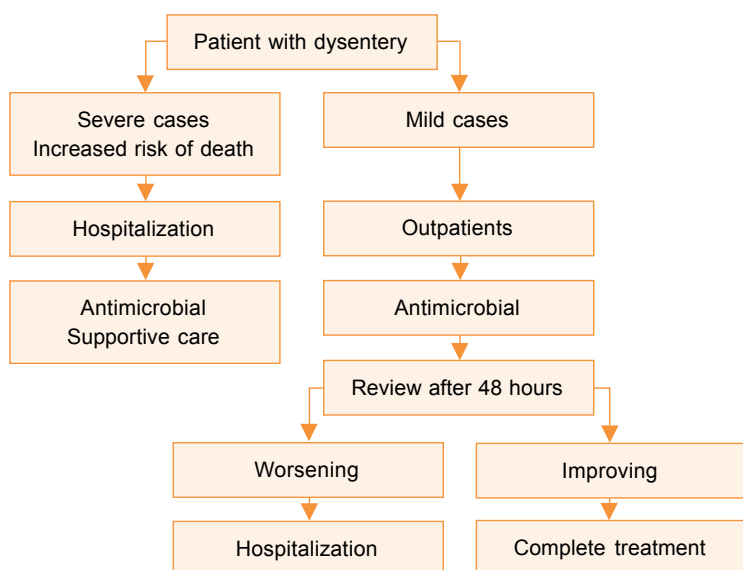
Patient with dysentery

Severe cases
Increased risk of death

Hospitalization

Antimicrobial
Supportive care

Mild cases

Outpatients

Antimicrobial

Review after 48 hours

Worsening

Hospitalization

Improving

Complete treatment